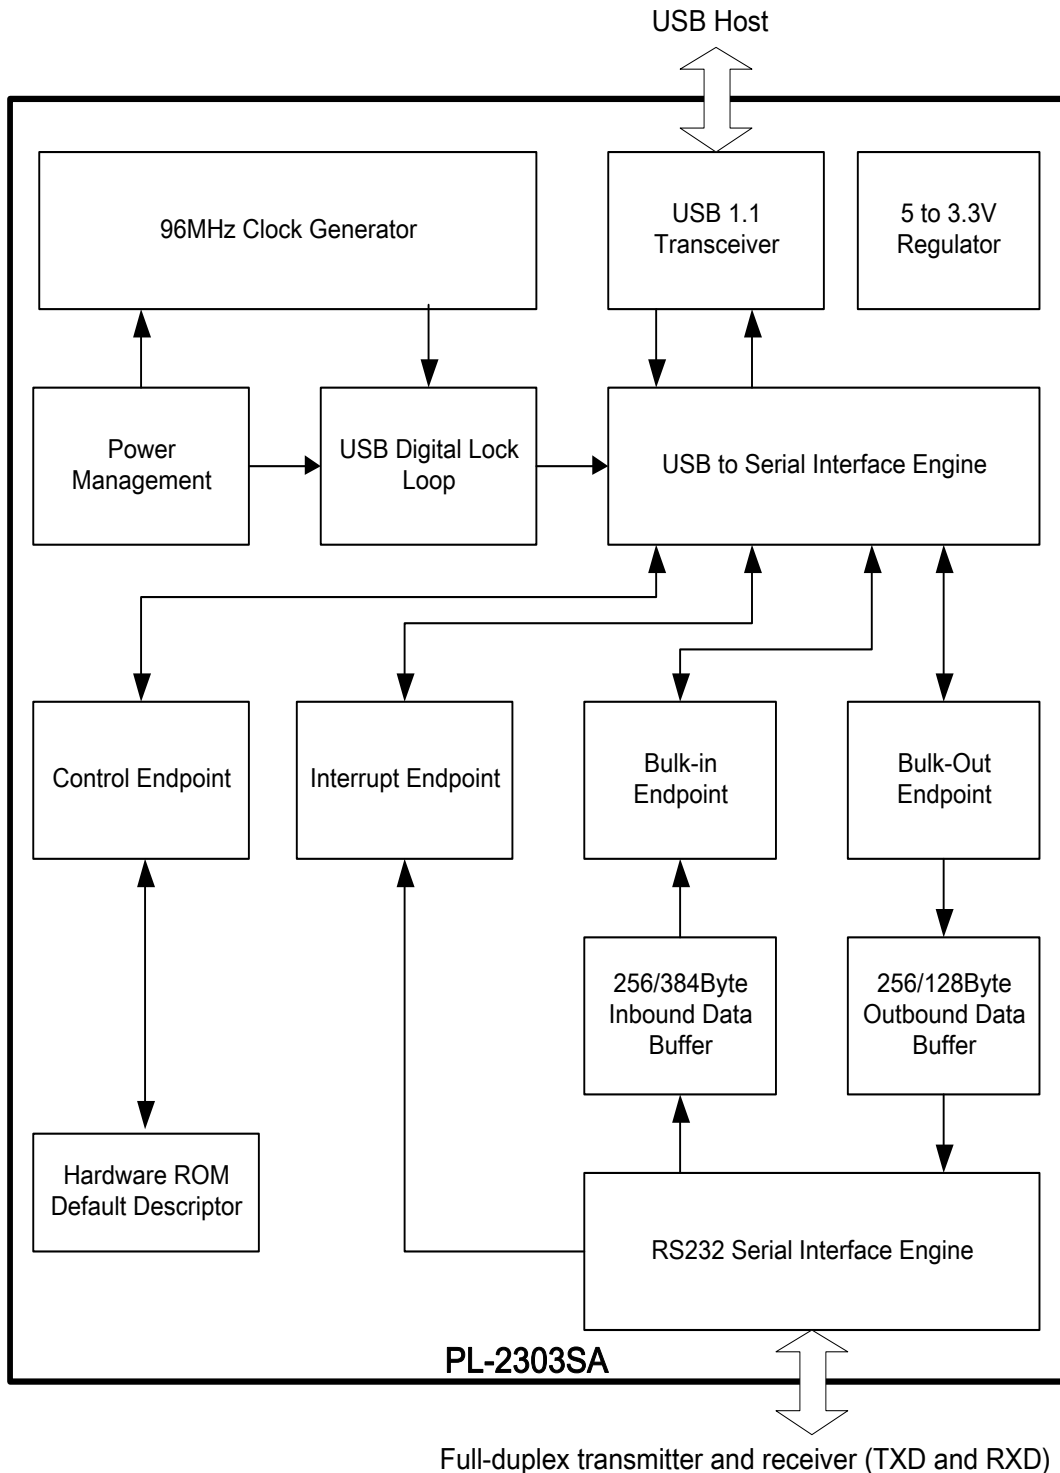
USB Host

96MHz Clock Generator

USB 1.1 Transceiver

5 to 3.3V Regulator

Power Management

USB Digital Lock Loop

USB to Serial Interface Engine

Control Endpoint

Interrupt Endpoint

Bulk-in Endpoint

Bulk-Out Endpoint

256/384Byte Inbound Data Buffer

256/128Byte Outbound Data Buffer

Hardware ROM Default Descriptor

RS232 Serial Interface Engine

PL-2303SA

Full-duplex transmitter and receiver (TXD and RXD)